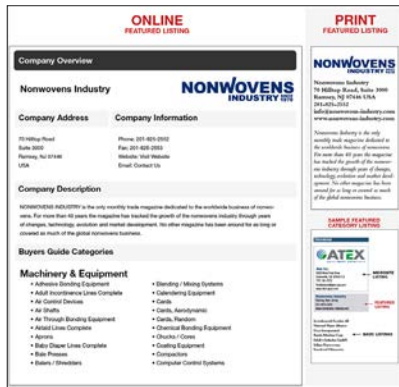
ONLINE
FEATURED LISTING

PRINT
FEATURED LISTING

Company Overview

Nonwovens Industry

NONWOVENS INDUSTRY SINCE 1970

Company Address

70 Hilltop Road
Suite 3000
Ramsey, NJ 07446
USA

Company Information

Phone: 201-825-2552
Fax: 201-825-0553
Website: Visit Website
Email: Contact Us

Company Description

NONWOVENS INDUSTRY is the only monthly trade magazine dedicated to the worldwide business of nonwovens. For more than 40 years the magazine has tracked the growth of the nonwovens industry through years of changes, technology, evolution and market development. No other magazine has been around for as long or covered as much of the global nonwovens business.

Buyers Guide Categories

Machinery & Equipment

• Adhesive Bonding Equipment
• Adult Incontinence Lines Complete
• Air Control Devices
• Air Shafts
• Air Through Bonding Equipment
• Airlaid Lines Complete
• Aprons
• Baby Diaper Lines Complete
• Bale Presses
• Balers / Shredders
• Blending / Mixing Systems
• Calendering Equipment
• Cards
• Cards, Aerodynamic
• Cards, Random
• Chemical Bonding Equipment
• Chucks / Cores
• Coating Equipment
• Compactors
• Computer Control Systems

NONWOVENS

Nonwovens Industry
70 Hilltop Road, Suite 3000
Ramsey, NJ 07446 USA
201-825-2552
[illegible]
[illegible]

Nonwovens Industry is the only monthly trade magazine dedicated to the worldwide business of nonwovens. For more than 40 years the magazine has tracked the growth of the nonwovens industry through years of changes, technology, evolution and market development. No other magazine has been around for as long or covered as much of the global nonwovens business.

SAMPLE FEATURED CATEGORY LISTING

GATEX

WEBSITE LISTING

FEATURED LISTING

BASIC LISTING

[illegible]